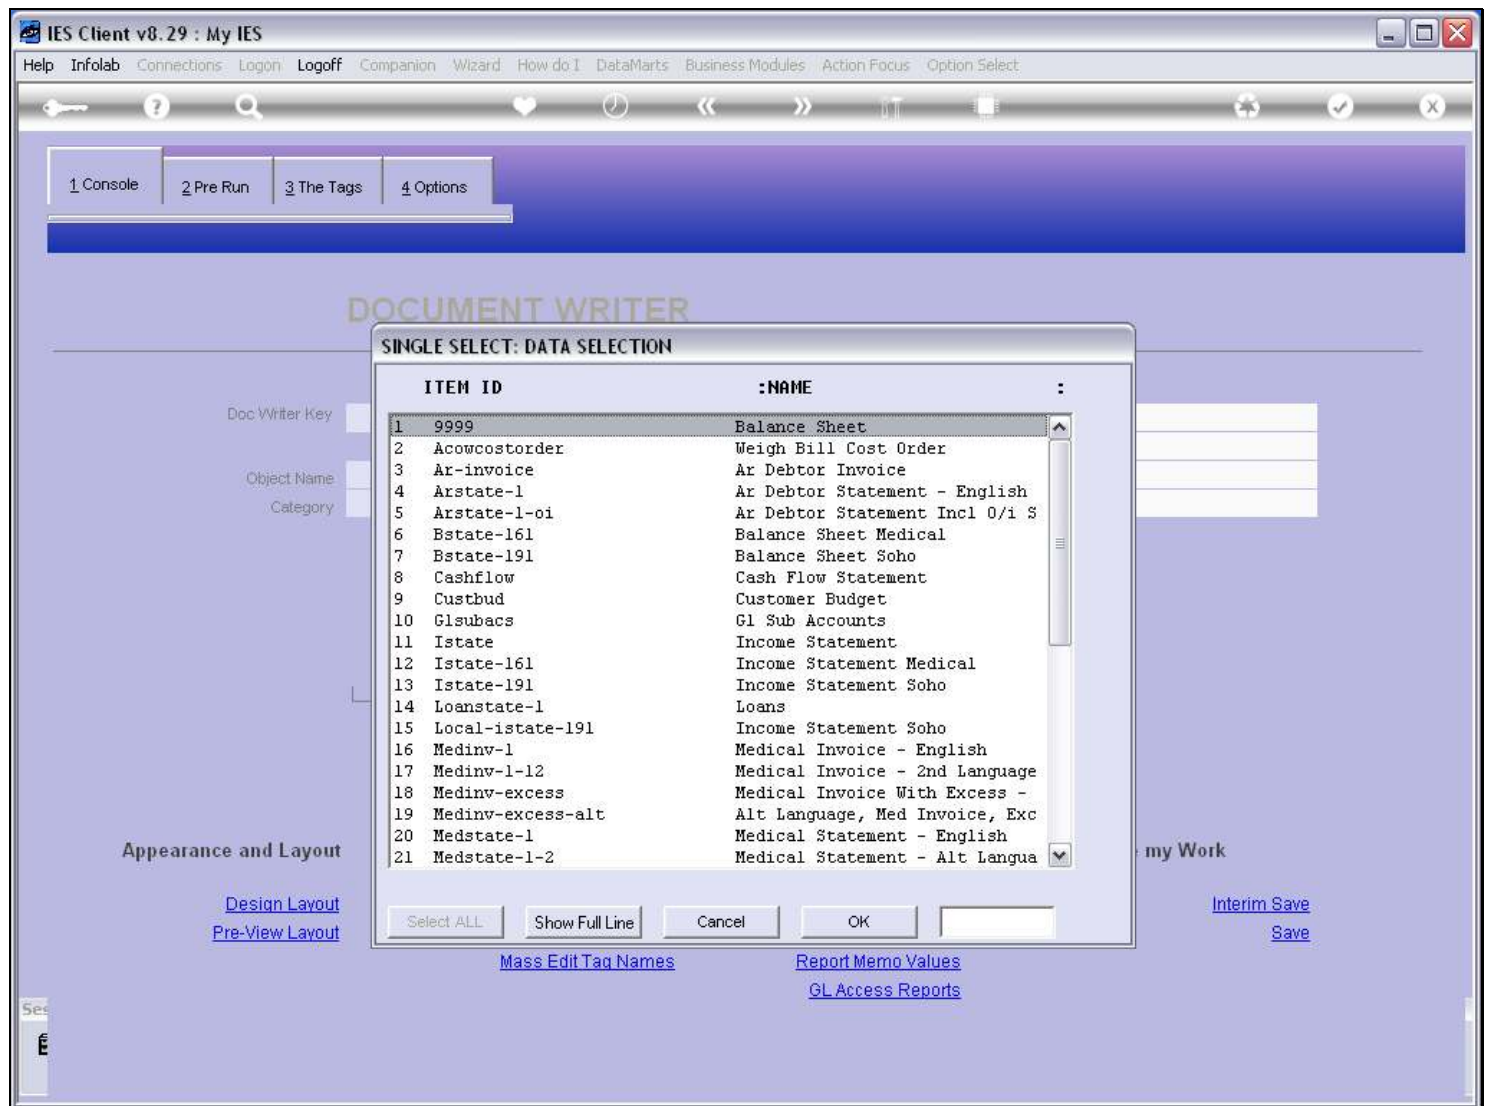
IES Client v8.29 : My IES

Help Infolab Connections Logon Logoff Companion Wizard How do I DataMarts Business Modules Action Focus Option Select

1 Console 2 Pre Run 3 The Tags 4 Options

DOCUMENT WRITER

Doc Writer Key

Object Name

Category

SINGLE SELECT: DATA SELECTION

ITEM ID :NAME :

| | | |
|---|---|---|
| 1 | 9999 | Balance Sheet |
| 2 | Acowcostorder | Weigh Bill Cost Order |
| 3 | Ar-invoice | Ar Debtor Invoice |
| 4 | Arstate-1 | Ar Debtor Statement - English |
| 5 | Arstate-1-oi | Ar Debtor Statement Incl O/i S |
| 6 | Bstate-161 | Balance Sheet Medical |
| 7 | Bstate-191 | Balance Sheet Soho |
| 8 | Cashflow | Cash Flow Statement |
| 9 | Custbud | Customer Budget |
| 10 | Glsubacs | Gl Sub Accounts |
| 11 | Istate | Income Statement |
| 12 | Istate-161 | Income Statement Medical |
| 13 | Istate-191 | Income Statement Soho |
| 14 | Loanstate-1 | Loans |
| 15 | Local-istate-191 | Income Statement Soho |
| 16 | Medinv-1 | Medical Invoice - English |
| 17 | Medinv-1-12 | Medical Invoice - 2nd Language |
| 18 | Medinv-excess | Medical Invoice With Excess - |
| 19 | Medinv-excess-alt | Alt Language, Med Invoice, Exc |
| 20 | Medstate-1 | Medical Statement - English |
| 21 | Medstate-1-2 | Medical Statement - Alt Langua |

Select ALL Show Full Line Cancel OK

Appearance and Layout

Design Layout
Pre-View Layout

my Work

Interim Save
Save

Mass Edit Tag Names

Report Memo Values
GL Access Reports

Ses